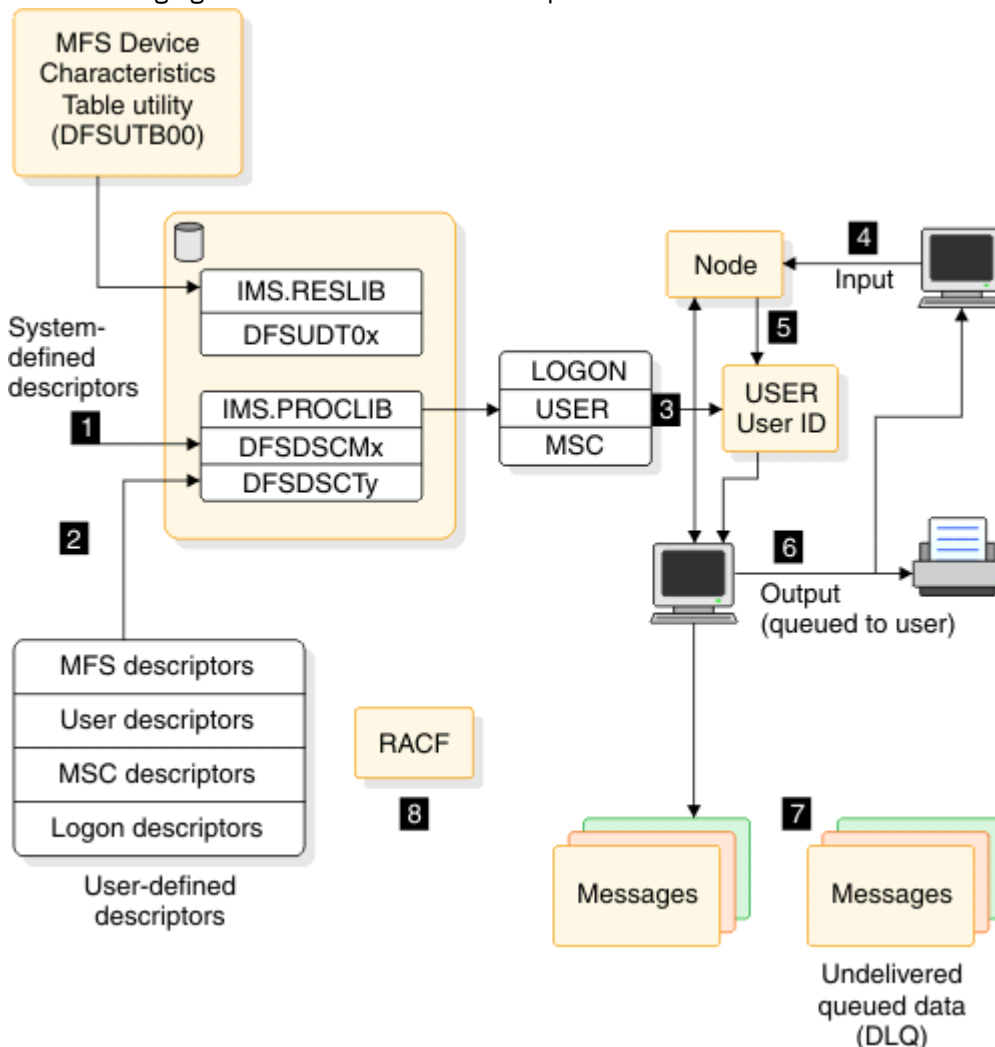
MFS Device Characteristics Table utility (DFSUTB00)

IMS.RESLIB
DFSUDT0x

System-defined descriptors

1

IMS.PROCLIB
DFSDSCMx
DFSDSCTy

2

MFS descriptors
User descriptors
MSC descriptors
Logon descriptors

User-defined descriptors

RACF

8

LOGON
USER
MSC

3

Node

4
Input

5

USER
User ID

6
Output (queued to user)

Messages

7

Messages

Undelivered queued data (DLQ)